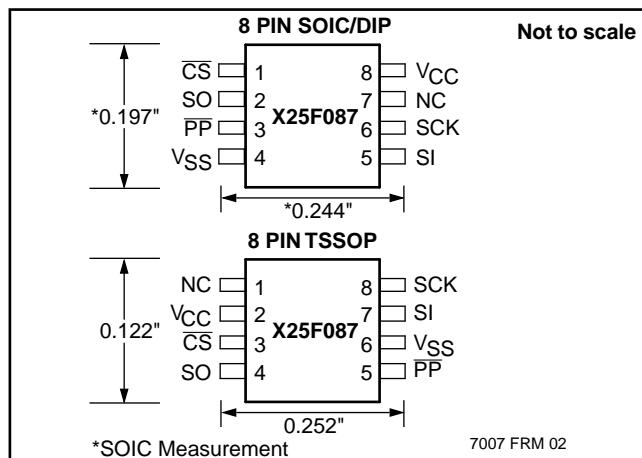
8 PIN SOIC/DIP

Not to scale

*0.197"

$\overline{CS}$ 1
SO 2
$\overline{PP}$ 3
$V_{SS}$ 4

X25F087

8 $V_{CC}$
7 NC
6 SCK
5 SI

*0.244"

8 PIN TSSOP

0.122"

NC 1
$V_{CC}$ 2
$\overline{CS}$ 3
SO 4

X25F087

8 SCK
7 SI
6 $V_{SS}$
5 $\overline{PP}$

0.252"

*SOIC Measurement

7007 FRM 02